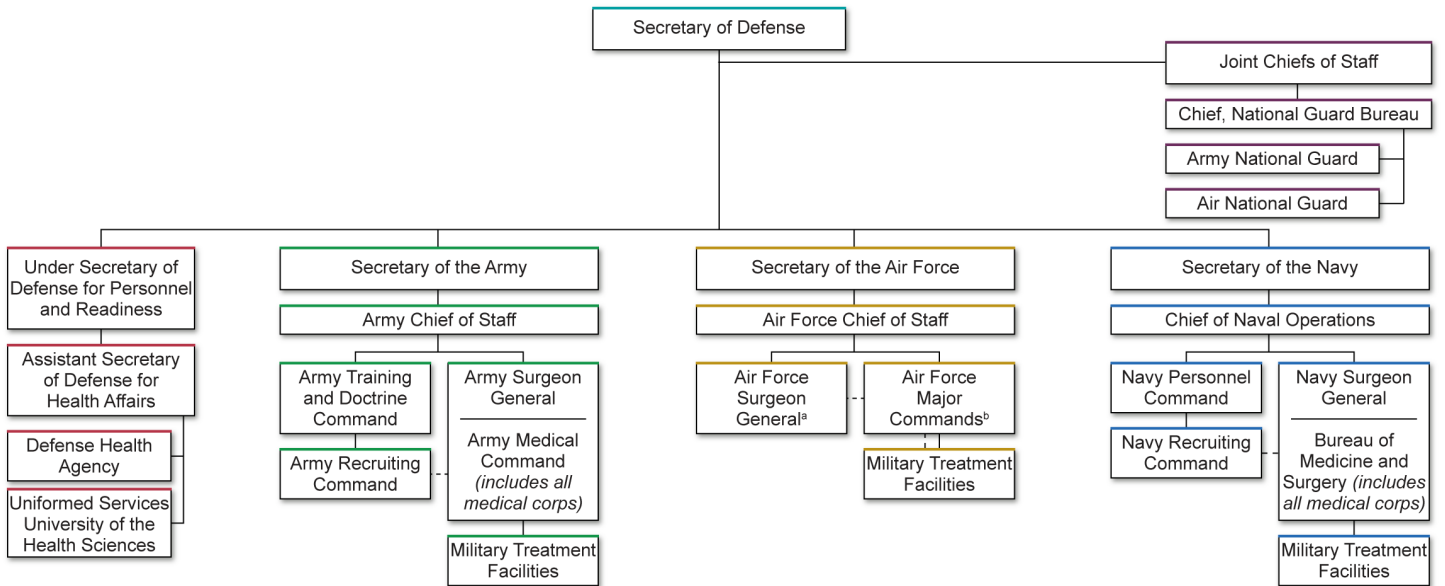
Secretary of Defense

Joint Chiefs of Staff

Chief, National Guard Bureau

Army National Guard

Air National Guard

Under Secretary of Defense for Personnel and Readiness

Assistant Secretary of Defense for Health Affairs

Defense Health Agency

Uniformed Services University of the Health Sciences

Secretary of the Army

Army Chief of Staff

Army Training and Doctrine Command

Army Recruiting Command

Army Surgeon General

Army Medical Command *(includes all medical corps)*

Military Treatment Facilities

Secretary of the Air Force

Air Force Chief of Staff

Air Force Surgeon General$^a$

Air Force Major Commands$^b$

Military Treatment Facilities

Secretary of the Navy

Chief of Naval Operations

Navy Personnel Command

Navy Recruiting Command

Navy Surgeon General

Bureau of Medicine and Surgery *(includes all medical corps)*

Military Treatment Facilities